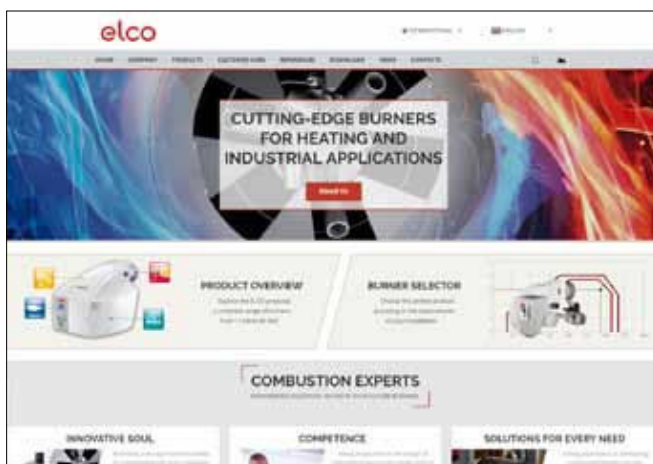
elco

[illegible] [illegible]

HOME COMPANY PRODUCTS CUSTOMER CARE REFERENCES DOWNLOADS NEWS CONTACTS

CUTTING-EDGE BURNERS FOR HEATING AND INDUSTRIAL APPLICATIONS

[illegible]

PRODUCT OVERVIEW

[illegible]

BURNER SELECTOR

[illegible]

COMBUSTION EXPERTS

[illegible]

INNOVATIVE SOUL

COMPETENCE

SOLUTIONS FOR EVERY NEED